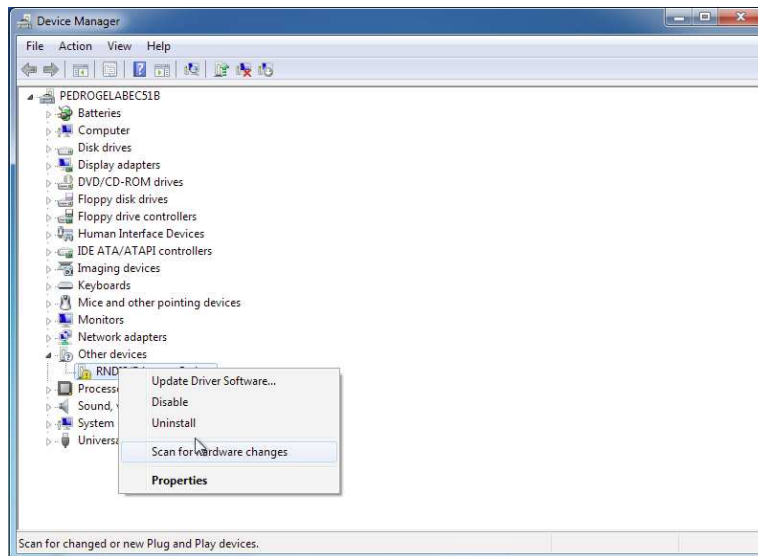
Device Manager

File Action View Help

PEDROGELABEC51B
Batteries
Computer
Disk drives
Display adapters
DVD/CD-ROM drives
Floppy disk drives
Floppy drive controllers
Human Interface Devices
IDE ATA/ATAPI controllers
Imaging devices
Keyboards
Mice and other pointing devices
Monitors
Network adapters
Other devices
RND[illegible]
Process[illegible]
Sound, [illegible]
System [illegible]
Universa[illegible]

Update Driver Software...
Disable
Uninstall
Scan for hardware changes
Properties

Scan for changed or new Plug and Play devices.